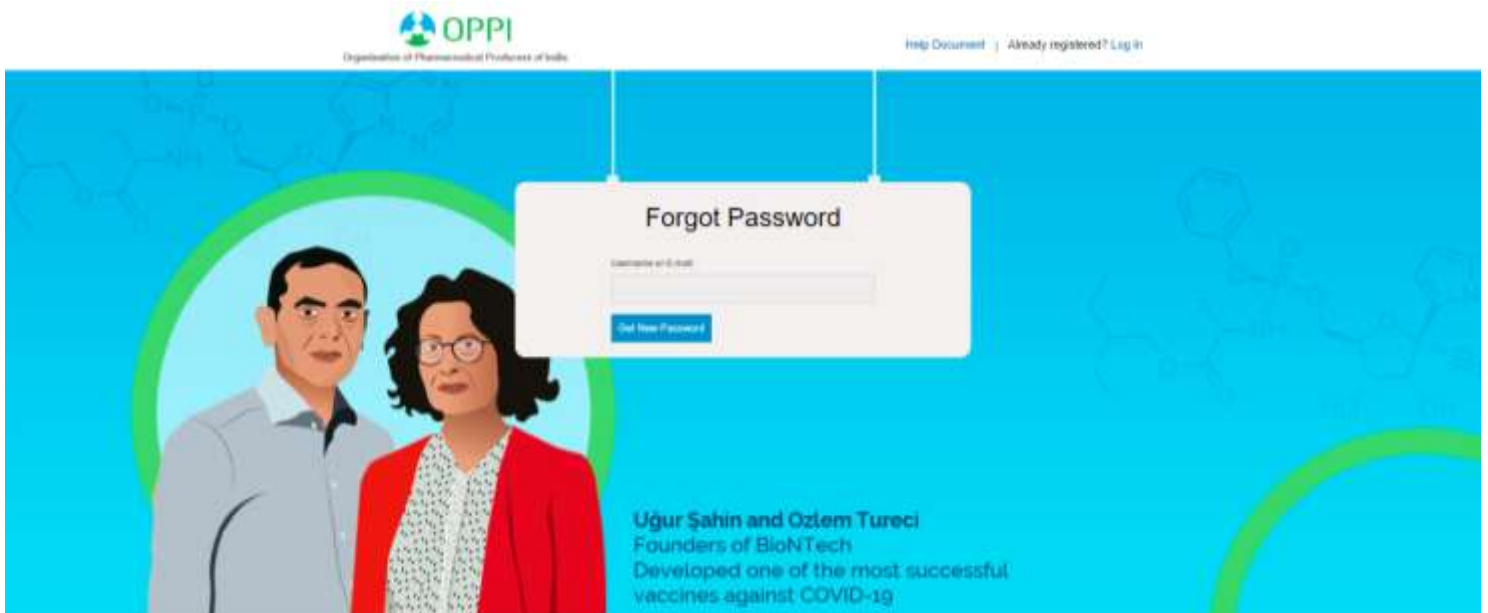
OPPI
Organisation of Pharmaceutical Producers of India

Help Document | Already registered? Log in

Forgot Password

Username or E-mail

Get New Password

Uğur Şahin and Ozlem Tureci
Founders of BioNTech
Developed one of the most successful vaccines against COVID-19